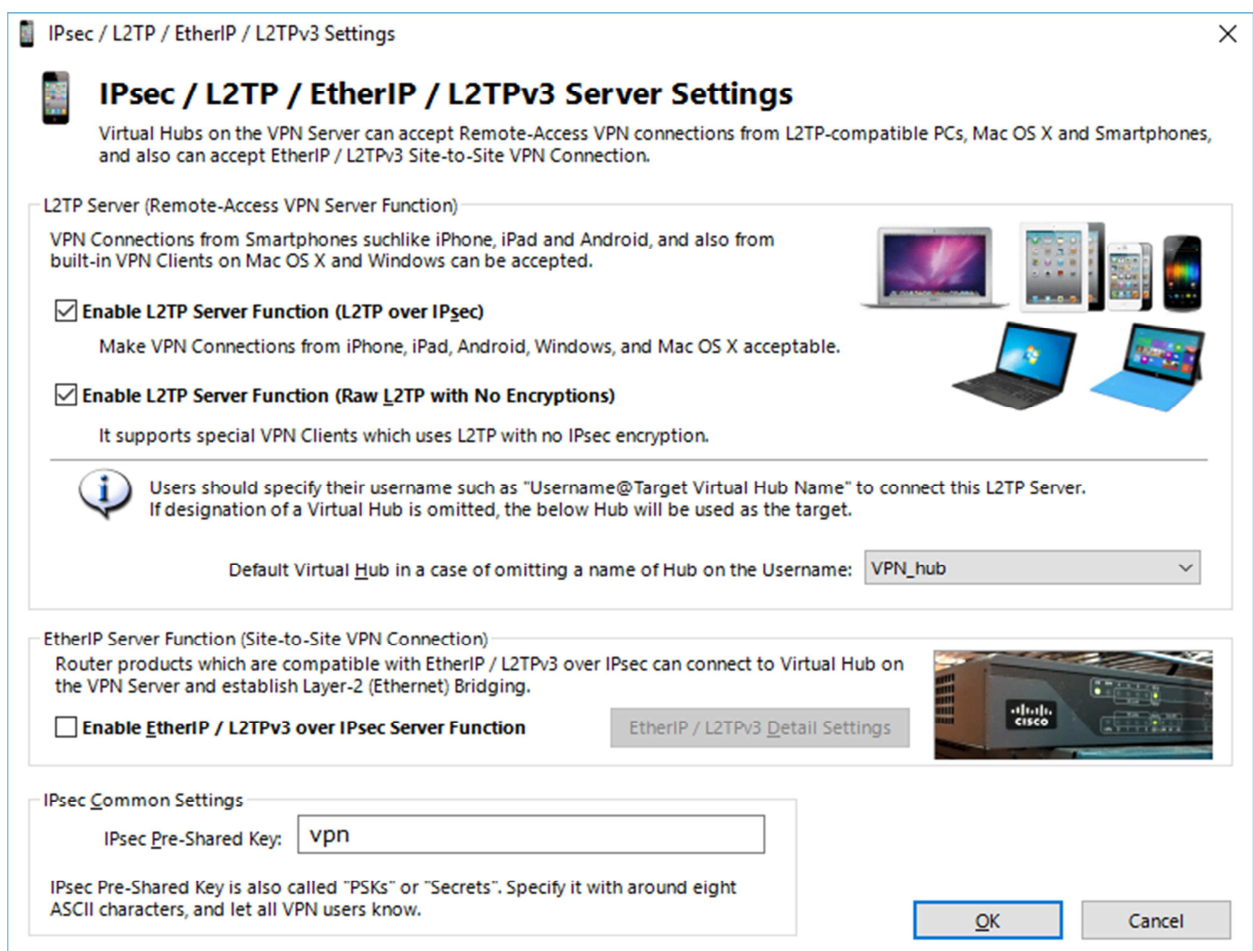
IPsec / L2TP / EtherIP / L2TPv3 Settings

IPsec / L2TP / EtherIP / L2TPv3 Server Settings

Virtual Hubs on the VPN Server can accept Remote-Access VPN connections from L2TP-compatible PCs, Mac OS X and Smartphones, and also can accept EtherIP / L2TPv3 Site-to-Site VPN Connection.

L2TP Server (Remote-Access VPN Server Function)

VPN Connections from Smartphones suchlike iPhone, iPad and Android, and also from built-in VPN Clients on Mac OS X and Windows can be accepted.

Enable L2TP Server Function (L2TP over IPsec)

Make VPN Connections from iPhone, iPad, Android, Windows, and Mac OS X acceptable.

Enable L2TP Server Function (Raw L2TP with No Encryptions)

It supports special VPN Clients which uses L2TP with no IPsec encryption.

Users should specify their username such as "Username@Target Virtual Hub Name" to connect this L2TP Server. If designation of a Virtual Hub is omitted, the below Hub will be used as the target.

Default Virtual Hub in a case of omitting a name of Hub on the Username: VPN_hub

EtherIP Server Function (Site-to-Site VPN Connection)

Router products which are compatible with EtherIP / L2TPv3 over IPsec can connect to Virtual Hub on the VPN Server and establish Layer-2 (Ethernet) Bridging.

Enable EtherIP / L2TPv3 over IPsec Server Function

EtherIP / L2TPv3 Detail Settings

CISCO

IPsec Common Settings

IPsec Pre-Shared Key: vpn

IPsec Pre-Shared Key is also called "PSKs" or "Secrets". Specify it with around eight ASCII characters, and let all VPN users know.

OK

Cancel